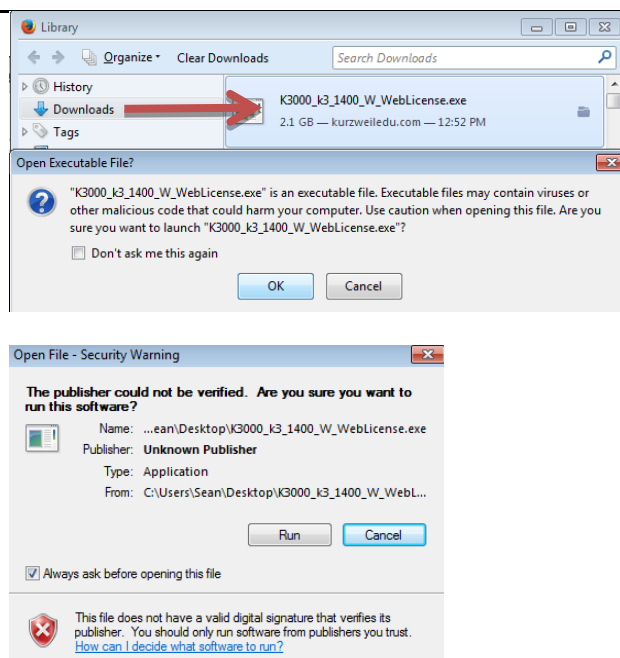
Library

Organize ▾ Clear Downloads

Search Downloads

History
Downloads
Tags

K3000_k3_1400_W_WebLicense.exe
2.1 GB — kurzweiledu.com — 12:52 PM

Open Executable File?

"K3000_k3_1400_W_WebLicense.exe" is an executable file. Executable files may contain viruses or other malicious code that could harm your computer. Use caution when opening this file. Are you sure you want to launch "K3000_k3_1400_W_WebLicense.exe"?

Don't ask me this again

OK Cancel

Open File - Security Warning

The publisher could not be verified. Are you sure you want to run this software?

Name: ...ean\Desktop\K3000_k3_1400_W_WebLicense.exe
Publisher: Unknown Publisher
Type: Application
From: C:\Users\Sean\Desktop\K3000_k3_1400_W_WebL...

Run Cancel

Always ask before opening this file

This file does not have a valid digital signature that verifies its publisher. You should only run software from publishers you trust.
How can I decide what software to run?